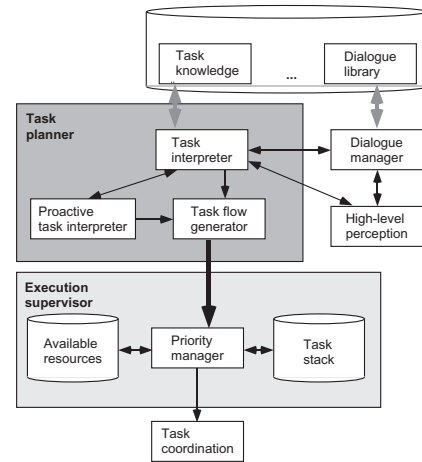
Task knowledge

...

Dialogue library

Task planner

Task interpreter

Dialogue manager

Proactive task interpreter

Task flow generator

High-level perception

Execution supervisor

Available resources

Priority manager

Task stack

Task coordination